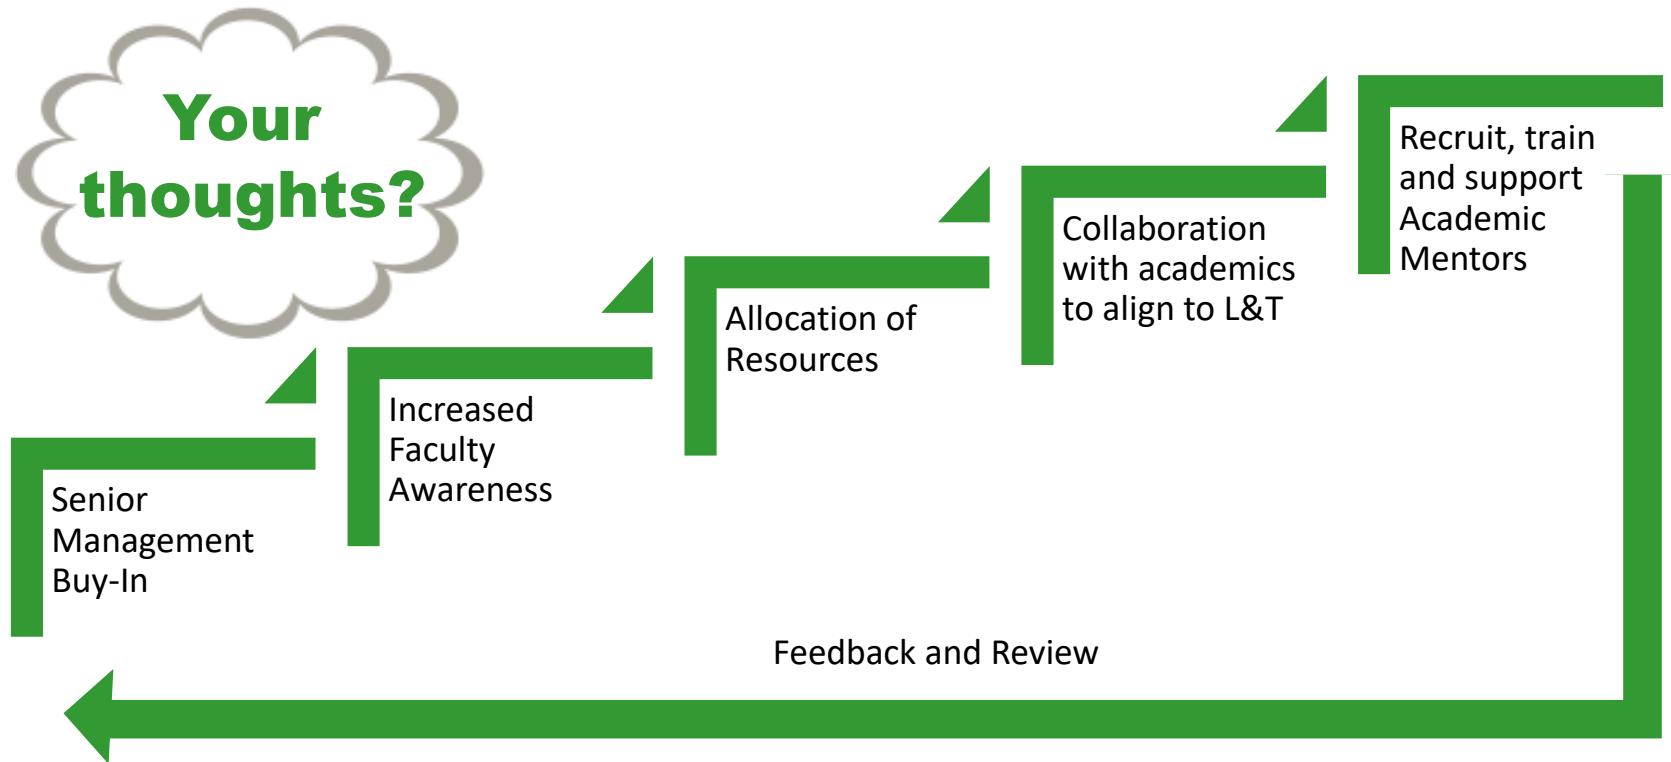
Your thoughts?

Senior Management Buy-In

Increased Faculty Awareness

Allocation of Resources

Collaboration with academics to align to L&T

Recruit, train and support Academic Mentors

Feedback and Review